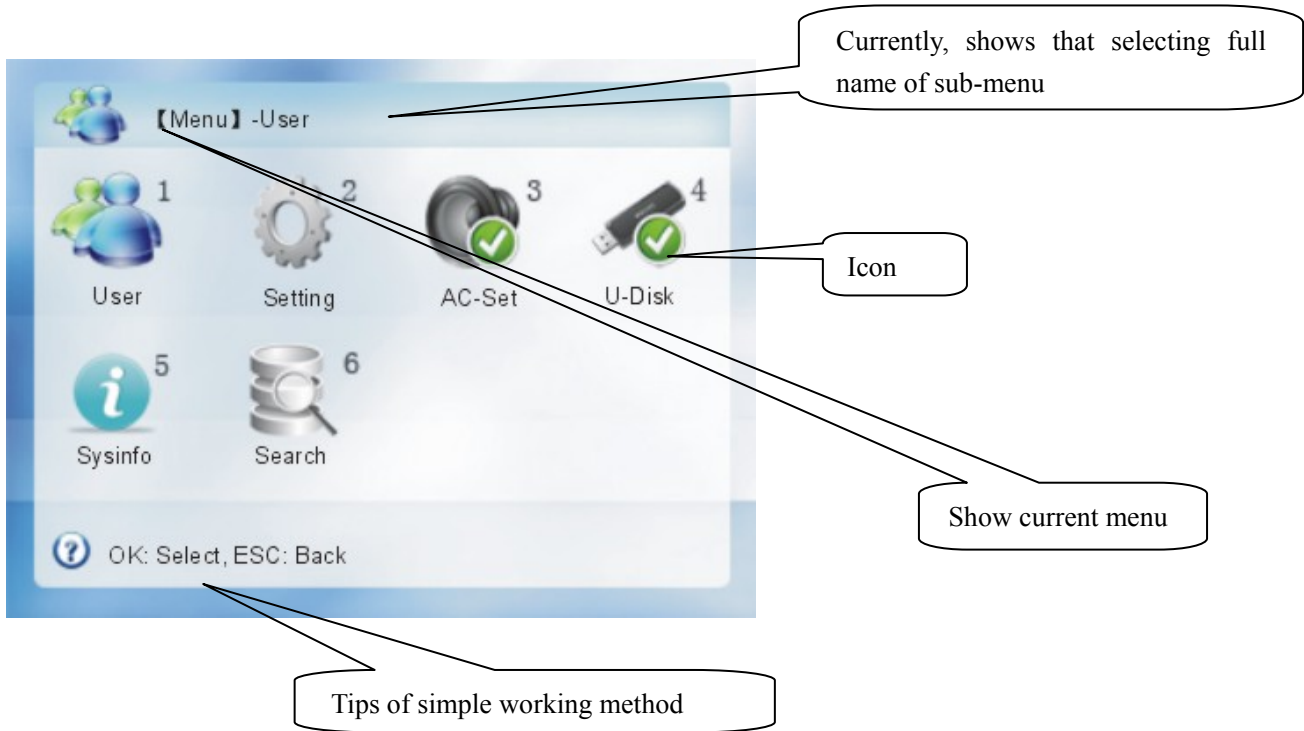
Currently, shows that selecting full name of sub-menu

【Menu】-User

1
User

2
Setting

3
AC-Set

4
U-Disk

Icon

5
Sysinfo

6
Search

Show current menu

OK: Select, ESC: Back

Tips of simple working method